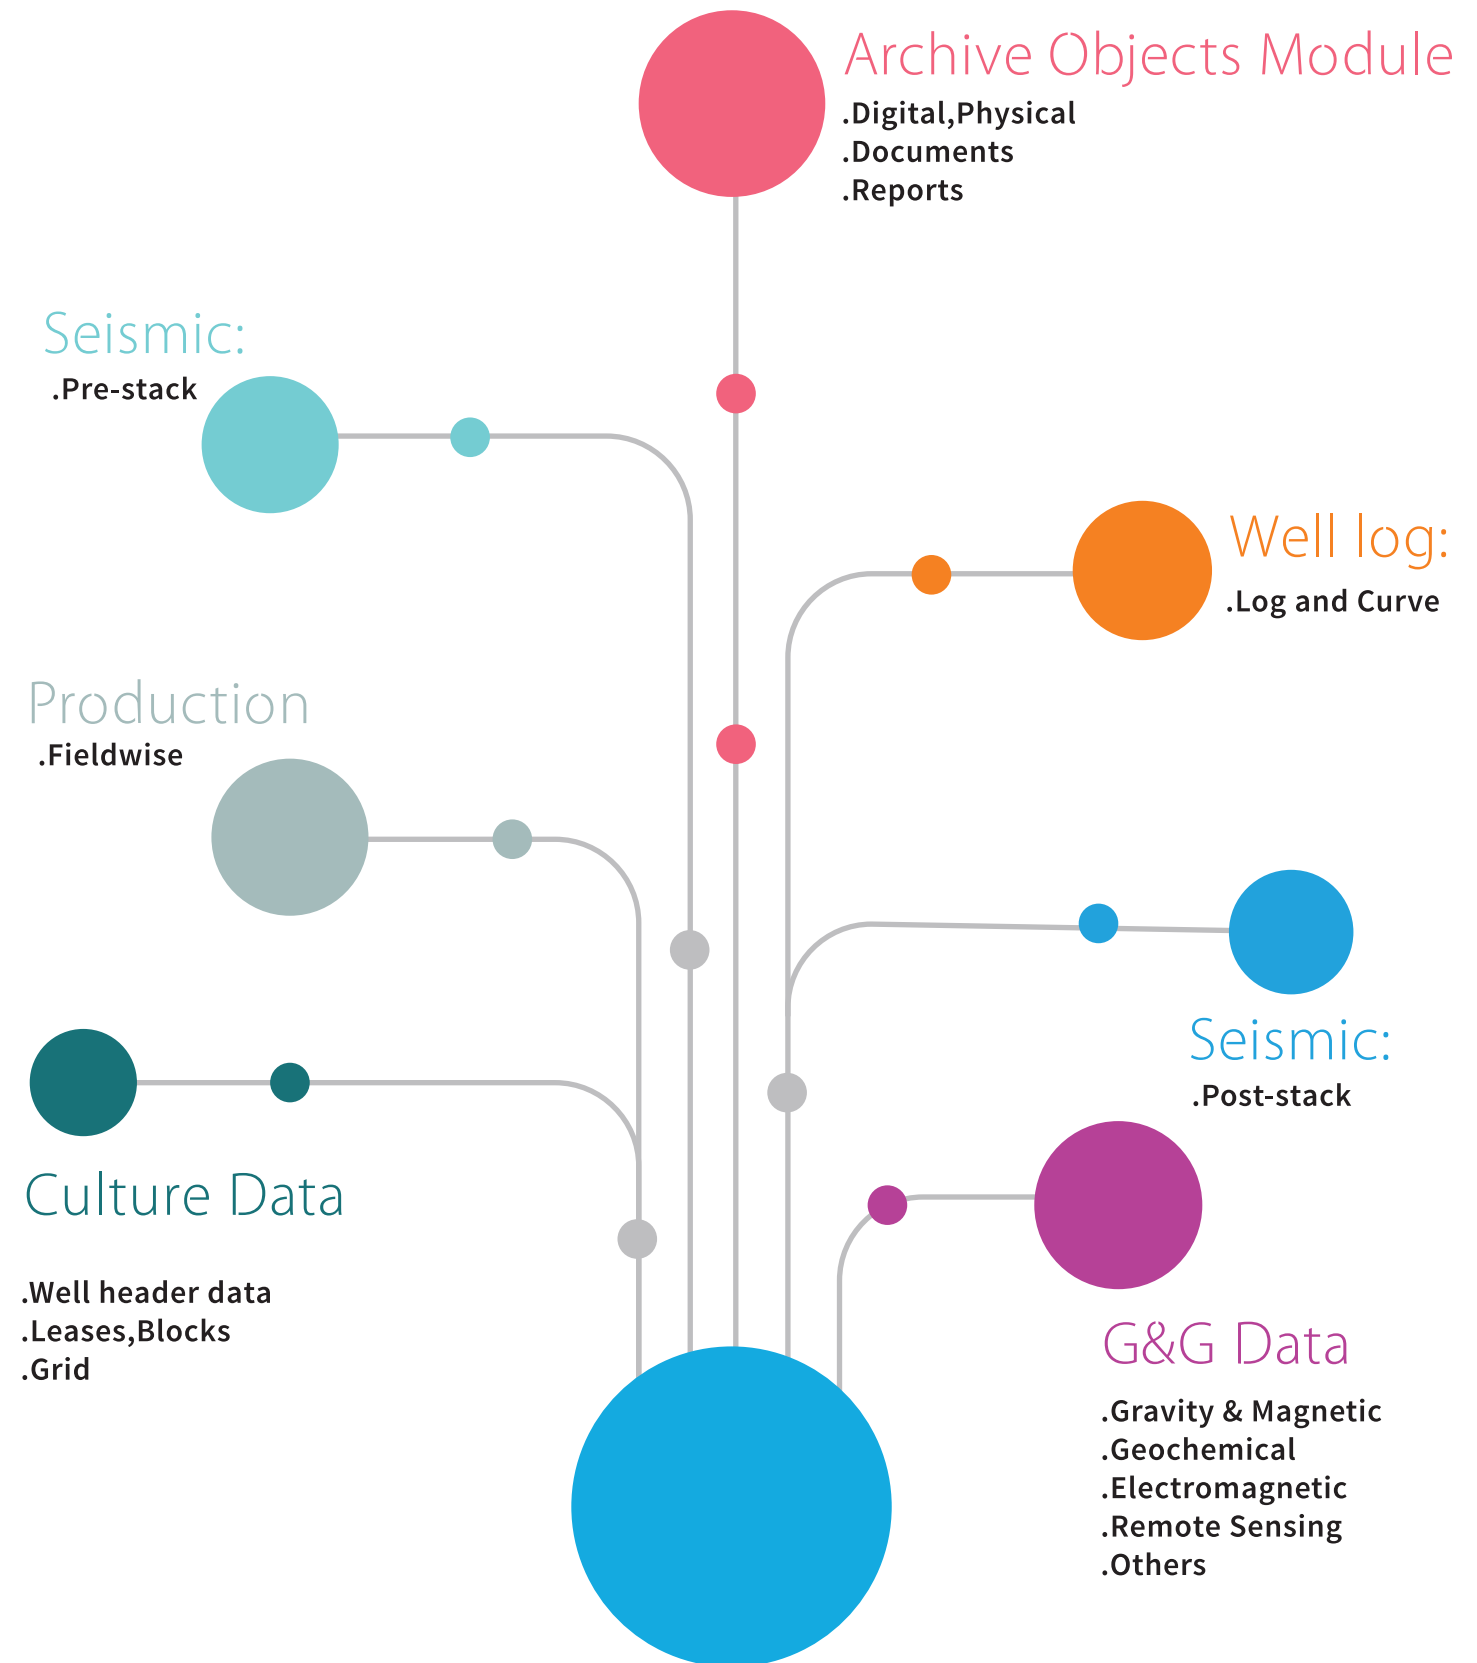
Archive Objects Module
.Digital,Physical
.Documents
.Reports

Seismic:
.Pre-stack

Well log:
.Log and Curve

Production
.Fieldwise

Seismic:
.Post-stack

Culture Data

.Well header data
.Leases,Blocks
.Grid

G&G Data

.Gravity & Magnetic
.Geochemical
.Electromagnetic
.Remote Sensing
.Others